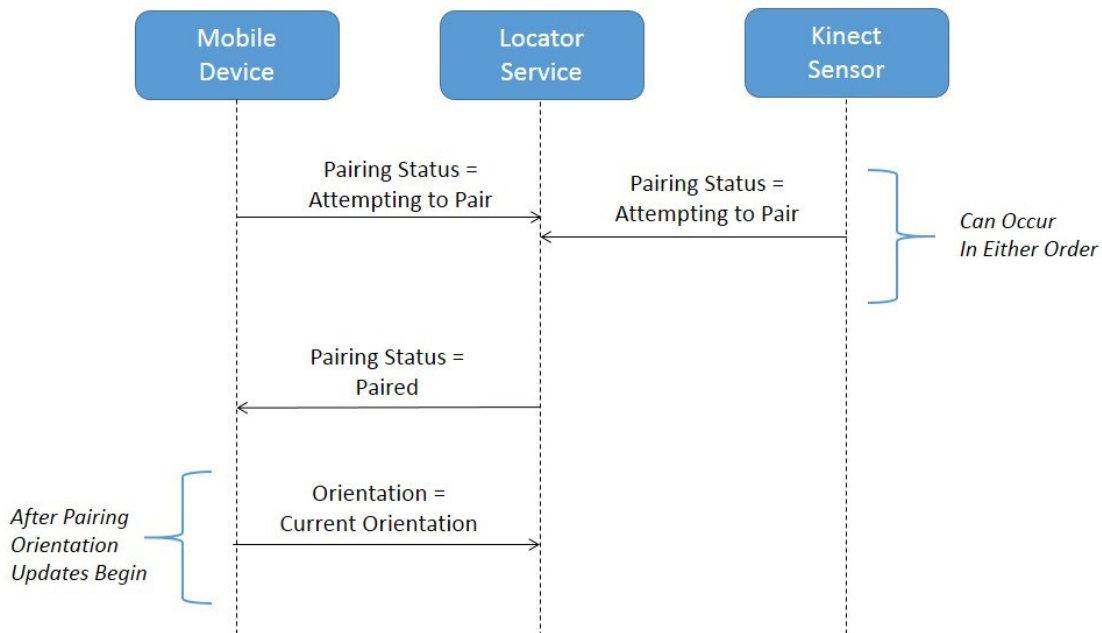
Mobile Device

Locator Service

Kinect Sensor

Pairing Status = Attempting to Pair

Pairing Status = Attempting to Pair

Can Occur In Either Order

Pairing Status = Paired

After Pairing Orientation Updates Begin

Orientation = Current Orientation